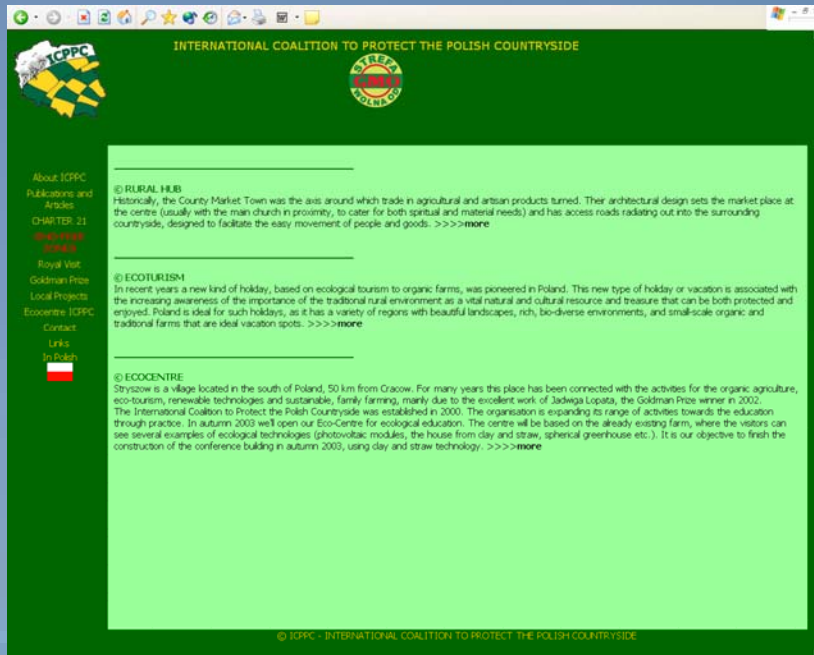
ICPPC

INTERNATIONAL COALITION TO PROTECT THE POLISH COUNTRYSIDE

STREFA GMO WOLNA OD

About ICPPC
Publications and Articles
CHARTER 21
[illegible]
Royal Visit
Goldman Prize
Local Projects
Ecocentre ICPPC
Contact
Links
In Polish

© RURAL HUB
Historically, the County Market Town was the axis around which trade in agricultural and artisan products turned. Their architectural design sets the market place at the centre (usually with the main church in proximity, to cater for both spiritual and material needs) and has access roads radiating out into the surrounding countryside, designed to facilitate the easy movement of people and goods. >>>>more

© ECOTURISM
In recent years a new kind of holiday, based on ecological tourism to organic farms, was pioneered in Poland. This new type of holiday or vacation is associated with the increasing awareness of the importance of the traditional rural environment as a vital natural and cultural resource and treasure that can be both protected and enjoyed. Poland is ideal for such holidays, as it has a variety of regions with beautiful landscapes, rich, bio-diverse environments, and small-scale organic and traditional farms that are ideal vacation spots. >>>>more

© ECOCENTRE
Stryszow is a village located in the south of Poland, 50 km from Cracow. For many years this place has been connected with the activities for the organic agriculture, eco-tourism, renewable technologies and sustainable, family farming, mainly due to the excellent work of Jadwiga Lopata, the Goldman Prize winner in 2002.
The International Coalition to Protect the Polish Countryside was established in 2000. The organisation is expanding its range of activities towards the education through practice. In autumn 2003 we'll open our Eco-Centre for ecological education. The centre will be based on the already existing farm, where the visitors can see several examples of ecological technologies (photovoltaic modules, the house from clay and straw, spherical greenhouse etc.). It is our objective to finish the construction of the conference building in autumn 2003, using clay and straw technology. >>>>more

© ICPPC - INTERNATIONAL COALITION TO PROTECT THE POLISH COUNTRYSIDE